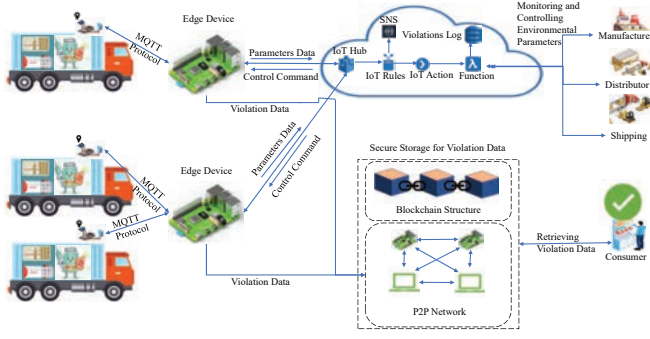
MQTT Protocol

Edge Device

Parameters Data

Control Command

Violation Data

SNS

Violations Log

IoT Hub

IoT Rules

IoT Action

Function

Monitoring and Controlling Environmental Parameters

Manufacture

Distributor

Shipping

MQTT Protocol

MQTT Protocol

Edge Device

Parameters Data

Control Command

Secure Storage for Violation Data

Blockchain Structure

Retrieving Violation Data

Consumer

Violation Data

P2P Network